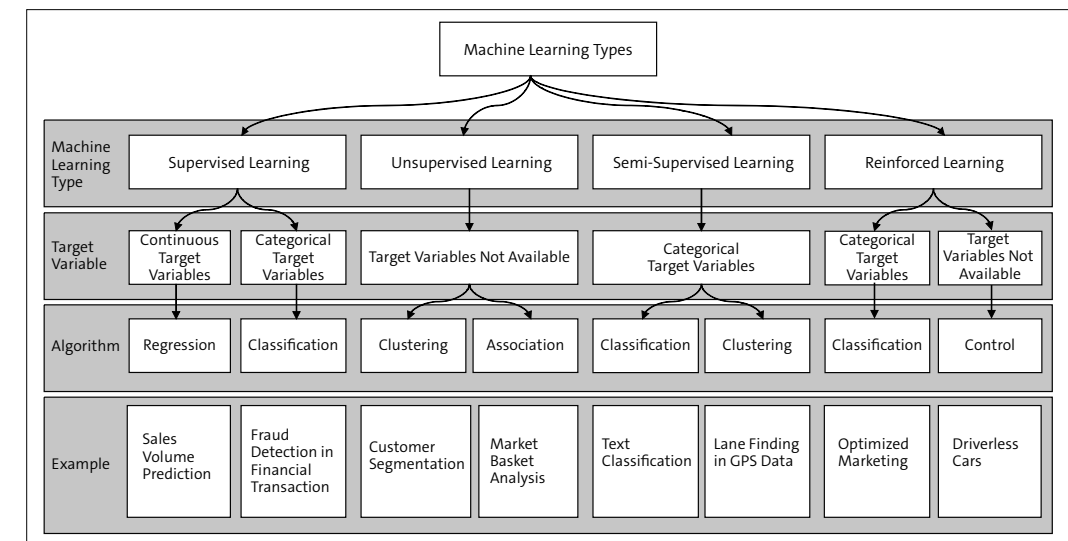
Machine Learning Types

| | | | | | | | | |
|---|---|---|---|---|---|---|---|---|
| Machine Learning Type | Supervised Learning | | Unsupervised Learning | | Semi-Supervised Learning | | Reinforced Learning | |
| Target Variable | Continuous Target Variables | Categorical Target Variables | Target Variables Not Available | | Categorical Target Variables | | Categorical Target Variables | Target Variables Not Available |
| Algorithm | Regression | Classification | Clustering | Association | Classification | Clustering | Classification | Control |
| Example | Sales Volume Prediction | Fraud Detection in Financial Transaction | Customer Segmentation | Market Basket Analysis | Text Classification | Lane Finding in GPS Data | Optimized Marketing | Driverless Cars |